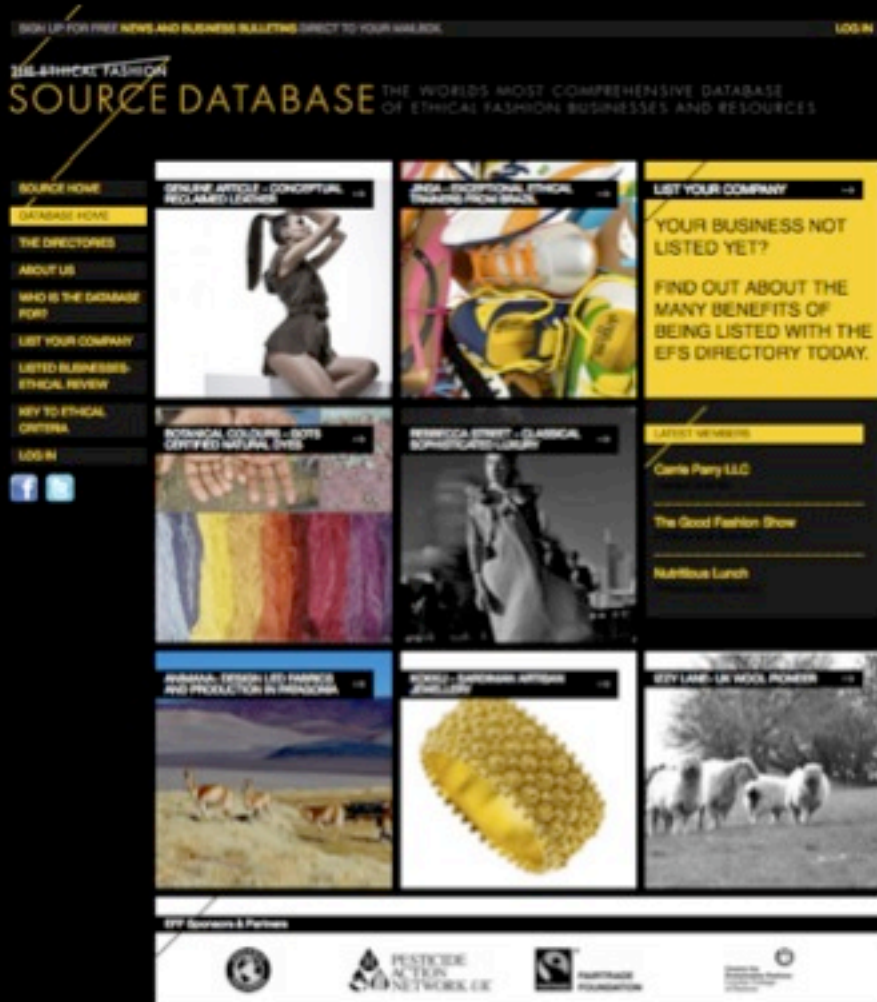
SIGN UP FOR FREE NEWS AND BUSINESS BULLETINS DIRECT TO YOUR MAILBOX

LOG IN

THE ETHICAL FASHION
SOURCE DATABASE

THE WORLDS MOST COMPREHENSIVE DATABASE OF ETHICAL FASHION BUSINESSES AND RESOURCES

SOURCE HOME
DATABASE HOME
THE DIRECTORIES
ABOUT US
WHO IS THE DATABASE FOR?
LIST YOUR COMPANY
LISTED BUSINESSES ETHICAL REVIEW
KEY TO ETHICAL CRITERIA
LOG IN

GENUINE ARTICLE – CONCEPTUAL RECLAIMED LEATHER

JINGA – EXCEPTIONAL ETHICAL TRAINERS FROM BRAZIL

LIST YOUR COMPANY

YOUR BUSINESS NOT LISTED YET?

FIND OUT ABOUT THE MANY BENEFITS OF BEING LISTED WITH THE EFS DIRECTORY TODAY.

BOTANICAL COLOURS – GOTS CERTIFIED NATURAL DYES

REBECCA STREET – CLASSICAL SOPHISTICATED LUXURY

LATEST MEMBERS

Carrie Parry LLC

The Good Fashion Show

Nutritious Lunch

AMANA – DESIGN LED FABRICS AND PRODUCTION IN PATAGONIA

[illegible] – SARDINIAN ARTISAN JEWELLERY

IZZY LANE – UK WOOL PIONEER

EFF Sponsors & Partners

PESTICIDE ACTION NETWORK UK

FAIRTRADE FOUNDATION

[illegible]